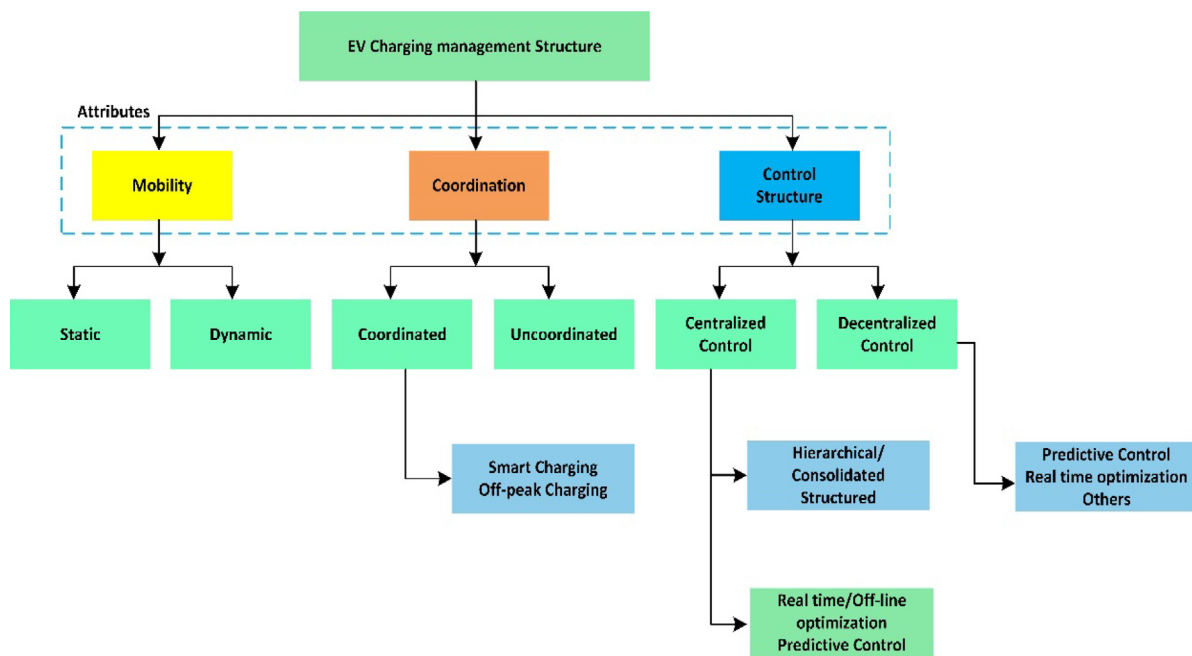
EV Charging management Structure

Attributes

Mobility

Coordination

Control Structure

Static

Dynamic

Coordinated

Uncoordinated

Centralized Control

Decentralized Control

Smart Charging
Off-peak Charging

Hierarchical/
Consolidated
Structured

Predictive Control
Real time optimization
Others

Real time/Off-line
optimization
Predictive Control